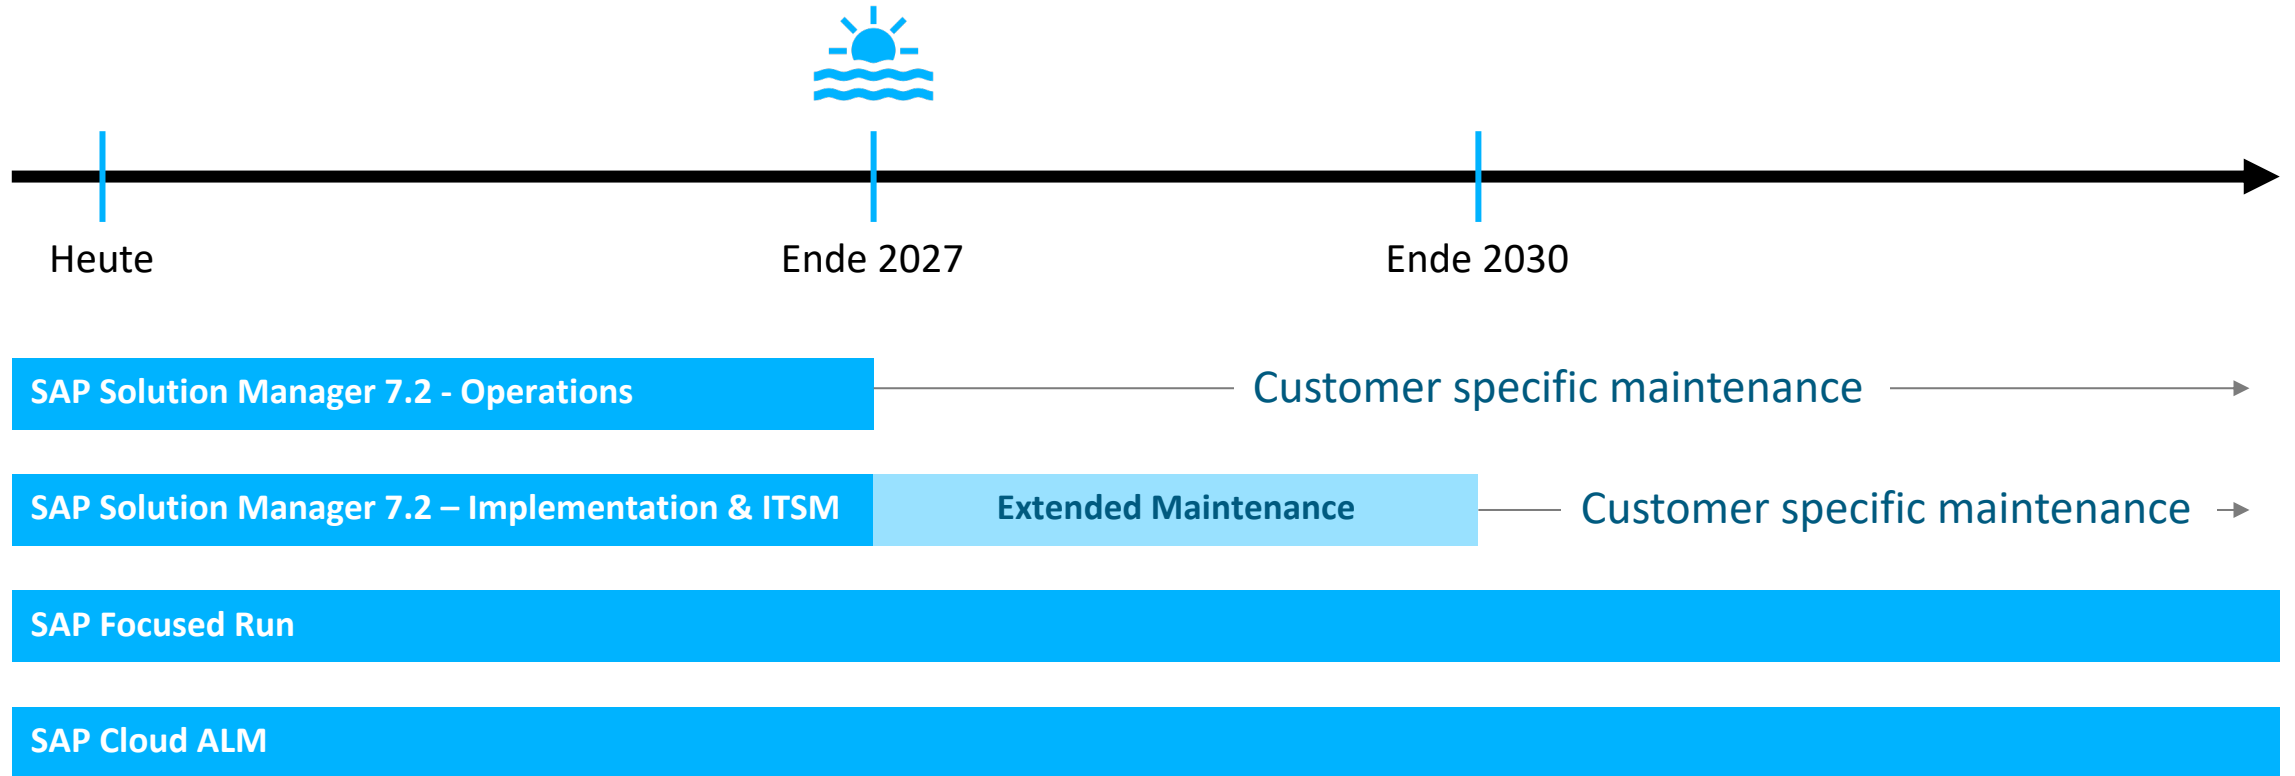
Heute

Ende 2027

Ende 2030

SAP Solution Manager 7.2 - Operations

Customer specific maintenance

SAP Solution Manager 7.2 – Implementation & ITSM

Extended Maintenance

Customer specific maintenance

SAP Focused Run

SAP Cloud ALM